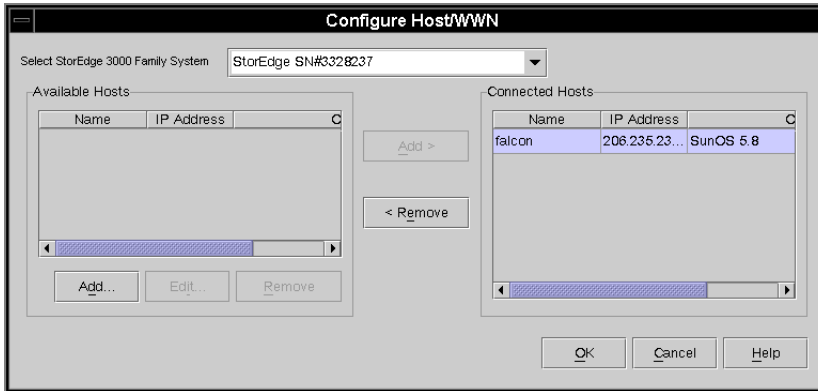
Configure Host/WWN

Select StorEdge 3000 Family System

StorEdge SN#3328237

Available Hosts

| Name | IP Address | C |
|---|---|---|

Add...

Edit...

Remove

Add >

< Remove

Connected Hosts

| Name | IP Address | C |
|---|---|---|
| falcon | 206.235.23... | SunOS 5.8 |

OK

Cancel

Help